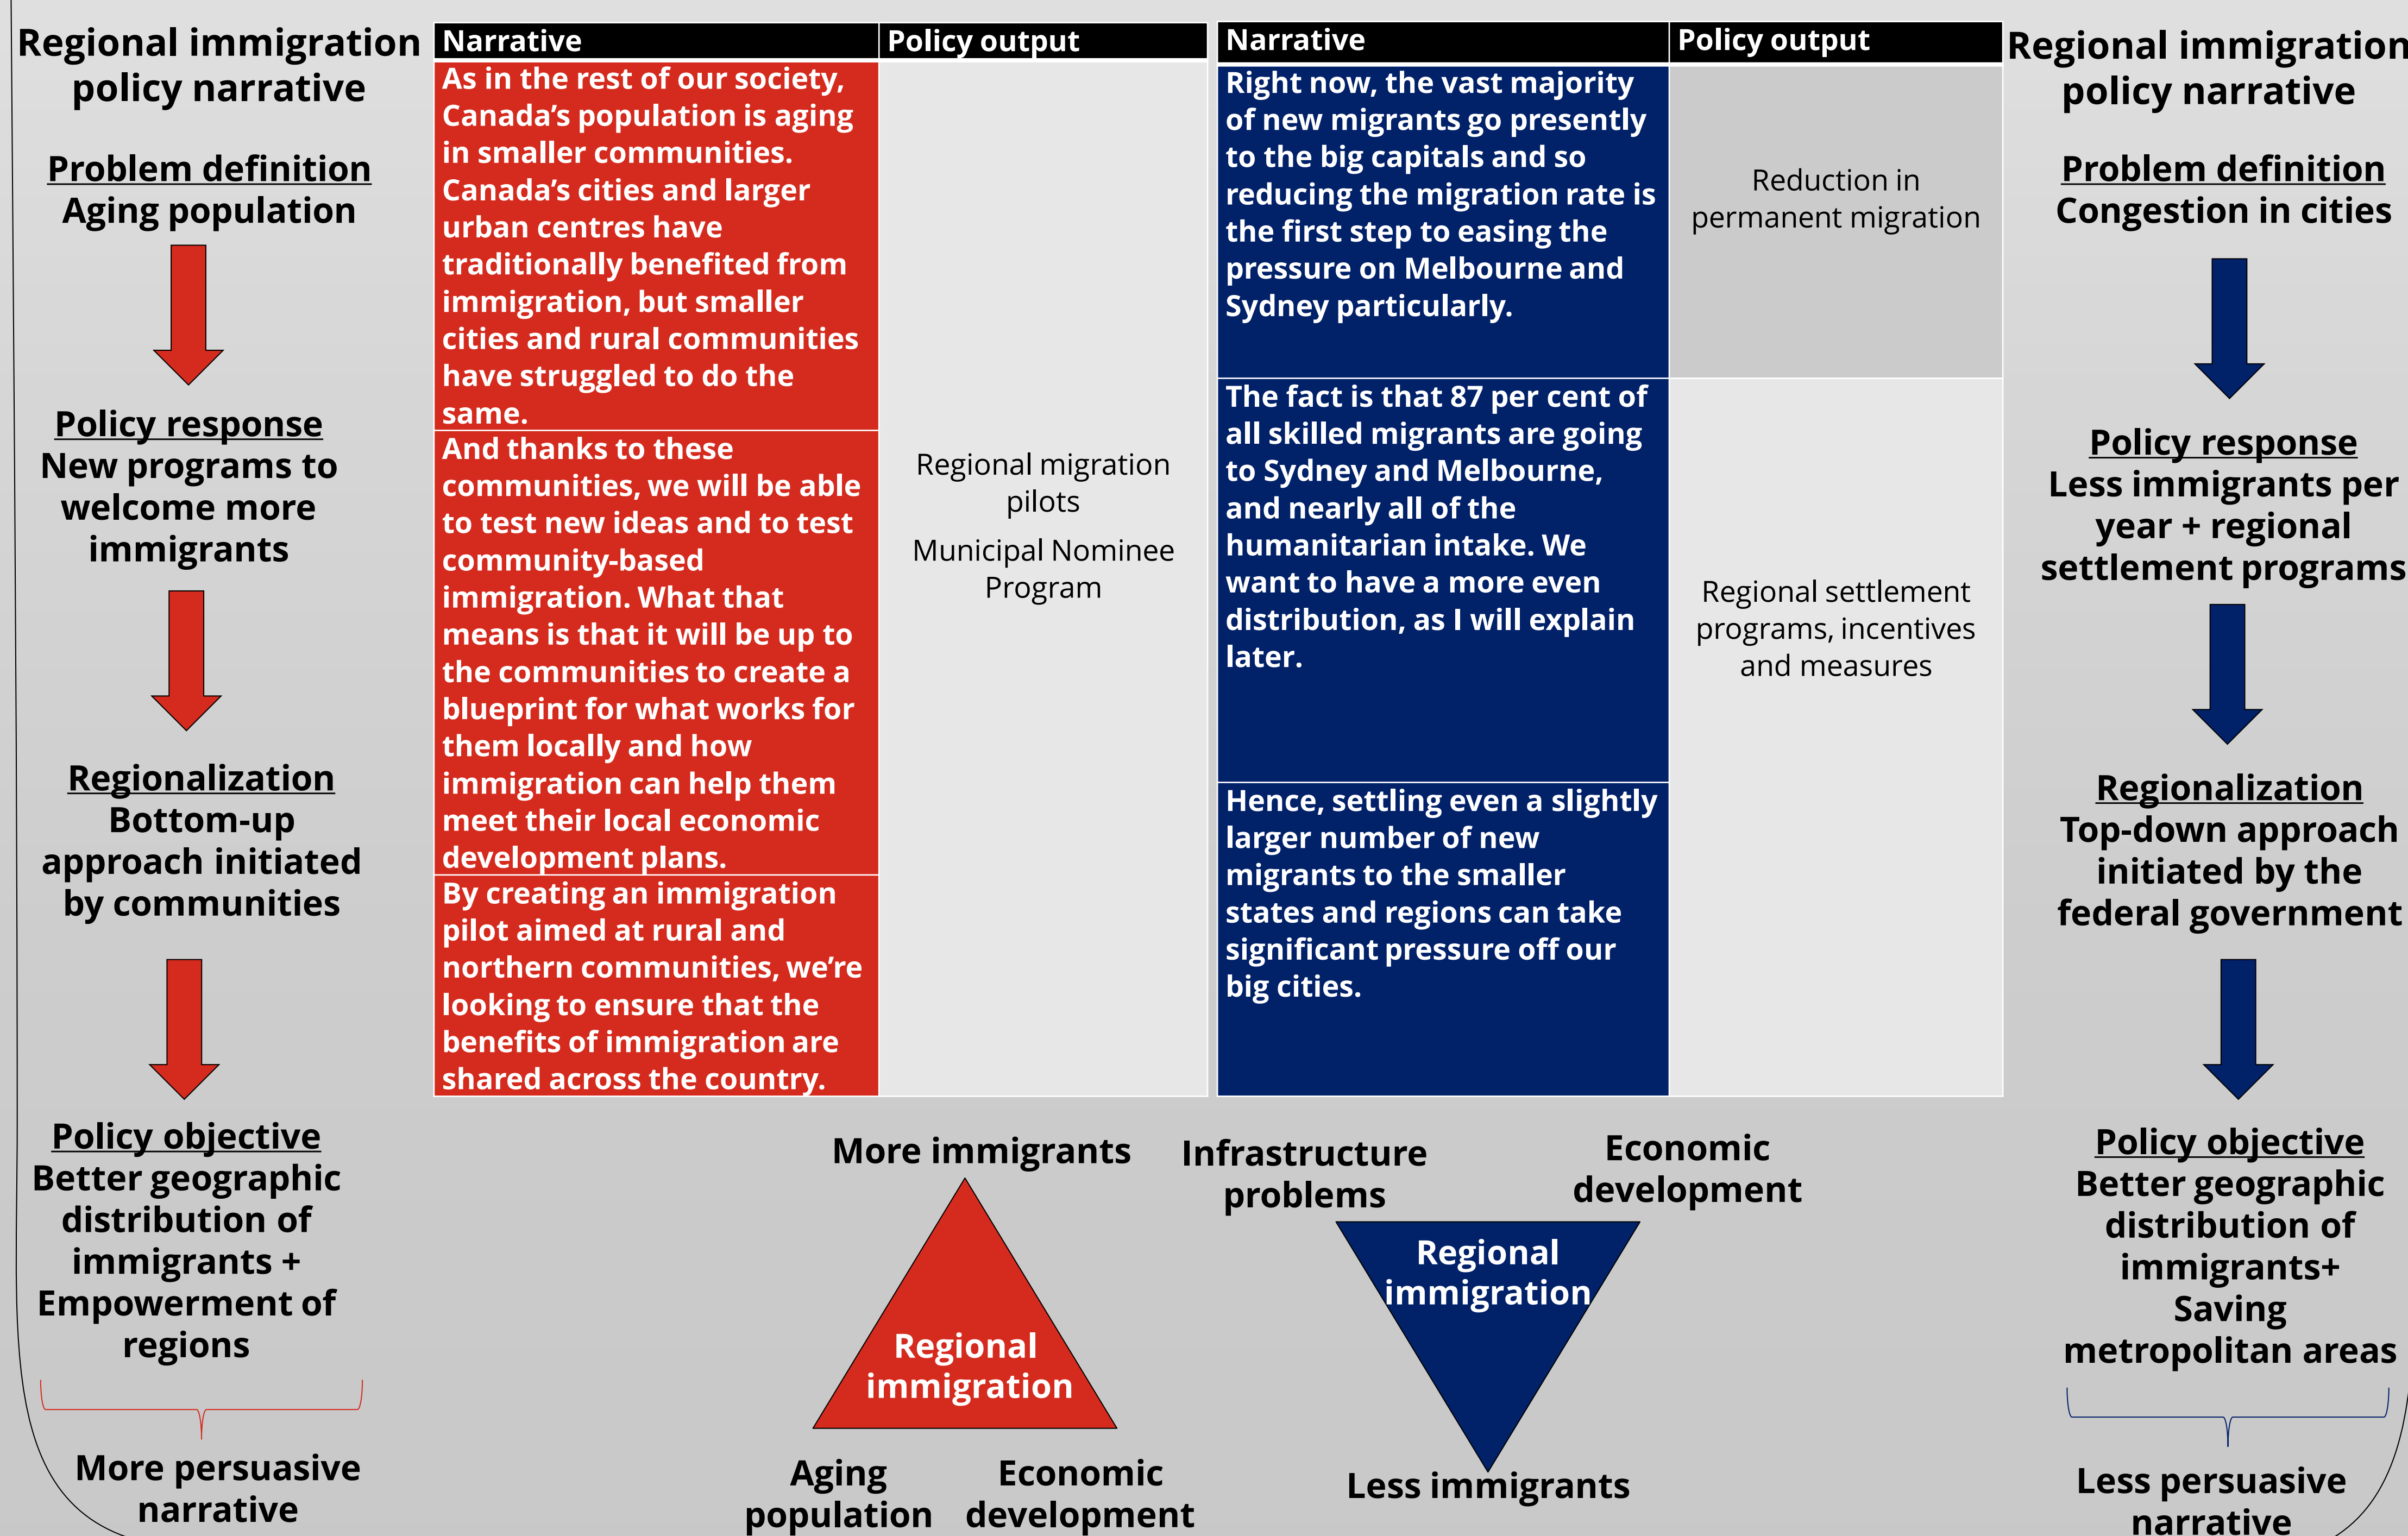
Regional immigration policy narrative

Problem definition
Aging population

Policy response
New programs to welcome more immigrants

Regionalization
Bottom-up approach initiated by communities

Policy objective
Better geographic distribution of immigrants + Empowerment of regions

More persuasive narrative

| Narrative | Policy output |
|---|---|
| As in the rest of our society, Canada's population is aging in smaller communities. Canada's cities and larger urban centres have traditionally benefited from immigration, but smaller cities and rural communities have struggled to do the same. | Regional migration pilots Municipal Nominee Program |
| And thanks to these communities, we will be able to test new ideas and to test community-based immigration. What that means is that it will be up to the communities to create a blueprint for what works for them locally and how immigration can help them meet their local economic development plans. | |
| By creating an immigration pilot aimed at rural and northern communities, we're looking to ensure that the benefits of immigration are shared across the country. | |

| Narrative | Policy output |
|---|---|
| Right now, the vast majority of new migrants go presently to the big capitals and so reducing the migration rate is the first step to easing the pressure on Melbourne and Sydney particularly. | Reduction in permanent migration |
| The fact is that 87 per cent of all skilled migrants are going to Sydney and Melbourne, and nearly all of the humanitarian intake. We want to have a more even distribution, as I will explain later. | Regional settlement programs, incentives and measures |
| Hence, settling even a slightly larger number of new migrants to the smaller states and regions can take significant pressure off our big cities. | |

Regional immigration policy narrative

Problem definition
Congestion in cities

Policy response
Less immigrants per year + regional settlement programs

Regionalization
Top-down approach initiated by the federal government

Policy objective
Better geographic distribution of immigrants+ Saving metropolitan areas

Less persuasive narrative

More immigrants
Regional immigration
Aging population
Economic development

Infrastructure problems
Economic development
Regional immigration
Less immigrants